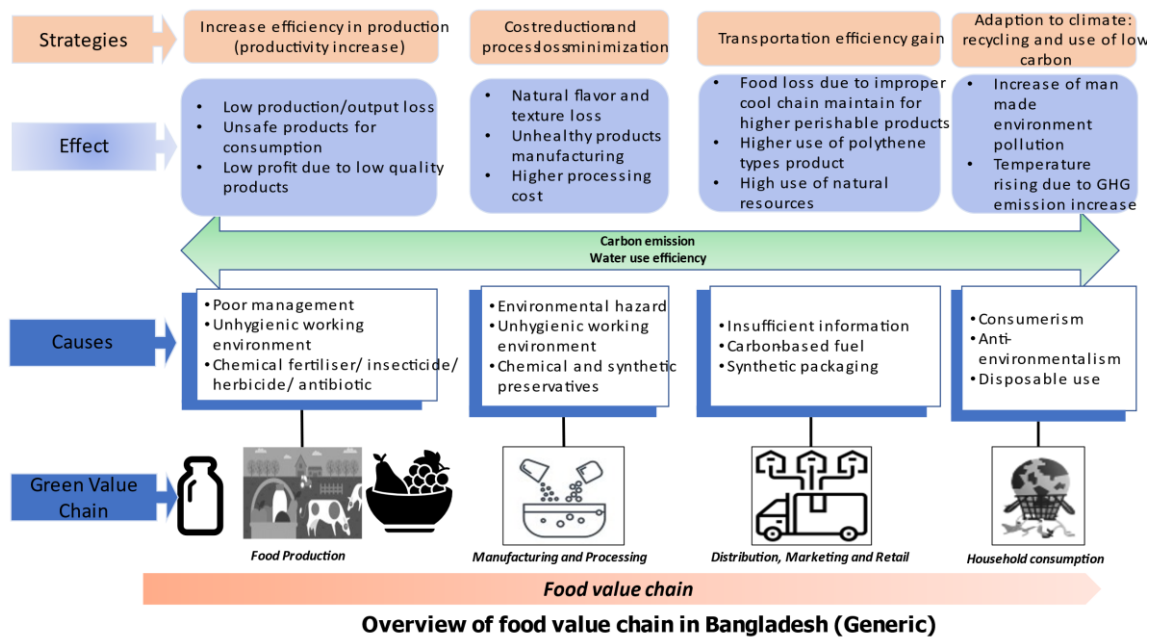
Strategies

Increase efficiency in production (productivity increase)

Costreductionand processlossminimization

Transportation efficiency gain

Adaption to climate: recycling and use of low carbon

Effect

- Low production/output loss
- Unsafe products for consumption
- Low profit due to low quality products

- Natural flavor and texture loss
- Unhealthy products manufacturing
- Higher processing cost

- Food loss due to improper cool chain maintain for higher perishable products
- Higher use of polythene types product
- High use of natural resources

- Increase of man made environment pollution
- Temperature rising due to GHG emission increase

Carbon emission
Water use efficiency

Causes

•Poor management
•Unhygienic working environment
•Chemical fertiliser/ insecticide/ herbicide/ antibiotic

•Environmental hazard
•Unhygienic working environment
•Chemical and synthetic preservatives

•Insufficient information
•Carbon-based fuel
•Synthetic packaging

•Consumerism
•Anti-environmentalism
•Disposable use

Green Value Chain

Food Production

Manufacturing and Processing

Distribution, Marketing and Retail

Household consumption

Food value chain

Overview of food value chain in Bangladesh (Generic)